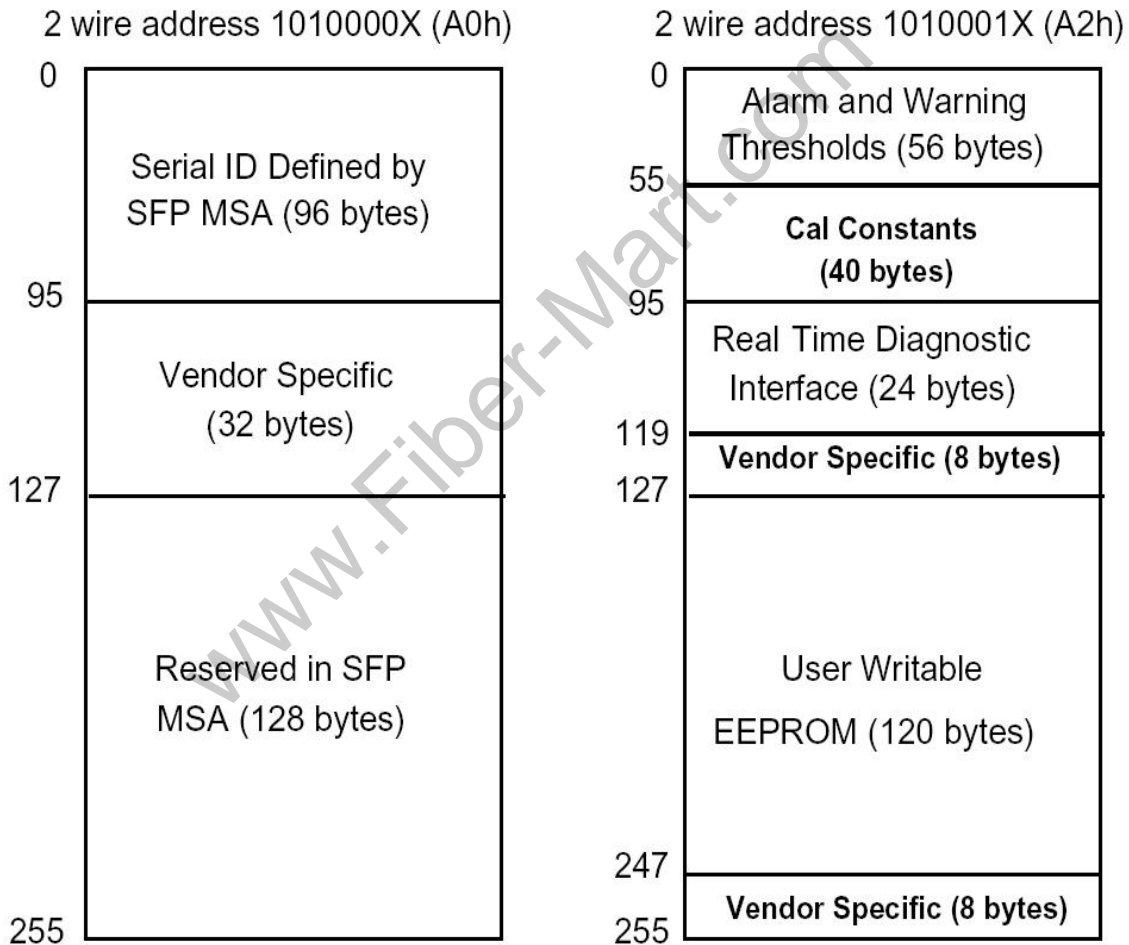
2 wire address 1010000X (A0h)

0

Serial ID Defined by SFP MSA (96 bytes)

95

Vendor Specific (32 bytes)

127

Reserved in SFP MSA (128 bytes)

255

2 wire address 1010001X (A2h)

0

Alarm and Warning Thresholds (56 bytes)

55

Cal Constants (40 bytes)

95

Real Time Diagnostic Interface (24 bytes)

119

Vendor Specific (8 bytes)

127

User Writable EEPROM (120 bytes)

247

Vendor Specific (8 bytes)

255

www.Fiber-Mart.com